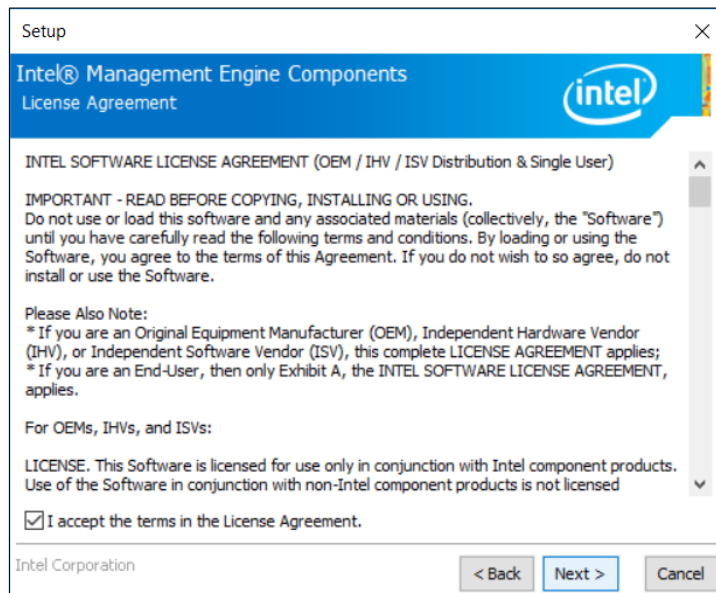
Setup

Intel® Management Engine Components
License Agreement

intel

INTEL SOFTWARE LICENSE AGREEMENT (OEM / IHV / ISV Distribution & Single User)

IMPORTANT - READ BEFORE COPYING, INSTALLING OR USING.
Do not use or load this software and any associated materials (collectively, the "Software") until you have carefully read the following terms and conditions. By loading or using the Software, you agree to the terms of this Agreement. If you do not wish to so agree, do not install or use the Software.

Please Also Note:
* If you are an Original Equipment Manufacturer (OEM), Independent Hardware Vendor (IHV), or Independent Software Vendor (ISV), this complete LICENSE AGREEMENT applies;
* If you are an End-User, then only Exhibit A, the INTEL SOFTWARE LICENSE AGREEMENT, applies.

For OEMs, IHVs, and ISVs:

LICENSE. This Software is licensed for use only in conjunction with Intel component products. Use of the Software in conjunction with non-Intel component products is not licensed

I accept the terms in the License Agreement.

Intel Corporation

< Back
Next >
Cancel